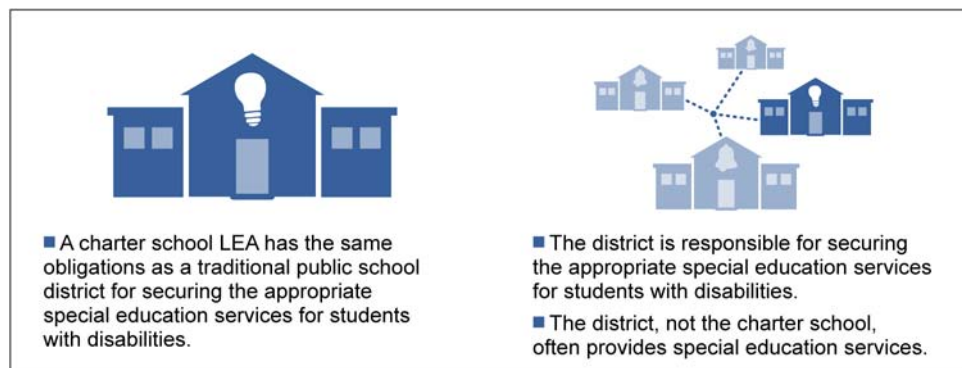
A charter school LEA has the same obligations as a traditional public school district for securing the appropriate special education services for students with disabilities.

The district is responsible for securing the appropriate special education services for students with disabilities.

The district, not the charter school, often provides special education services.